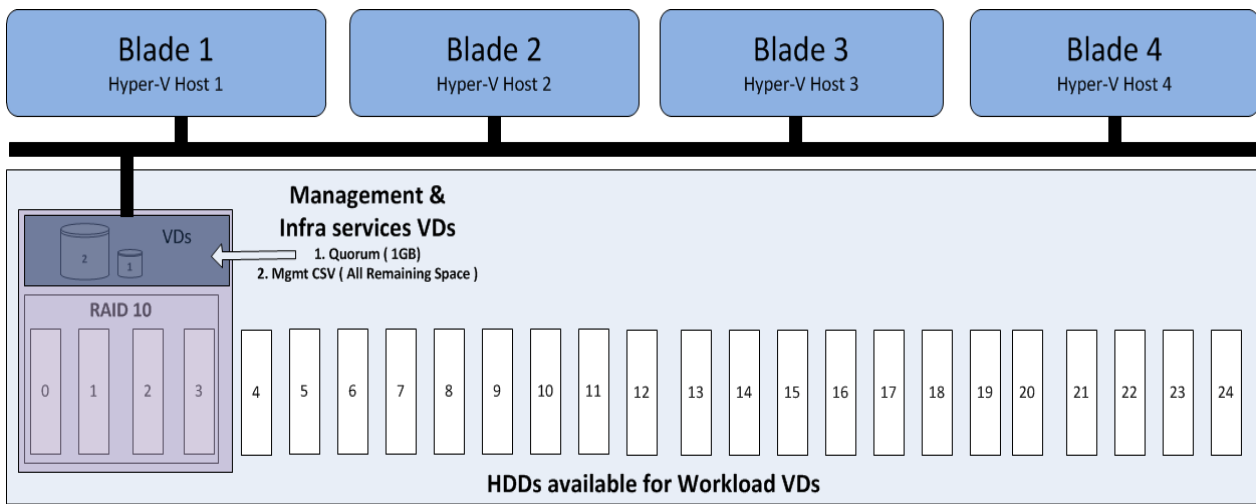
Blade 1
Hyper-V Host 1

Blade 2
Hyper-V Host 2

Blade 3
Hyper-V Host 3

Blade 4
Hyper-V Host 4

Management &
Infra services VDs

VDs

2 1

1. Quorum ( 1GB)
2. Mgmt CSV ( All Remaining Space )

RAID 10

0 1 2 3

4 5 6 7 8 9 10 11 12 13 14 15 16 17 18 19 20 21 22 23 24

HDDs available for Workload VDs